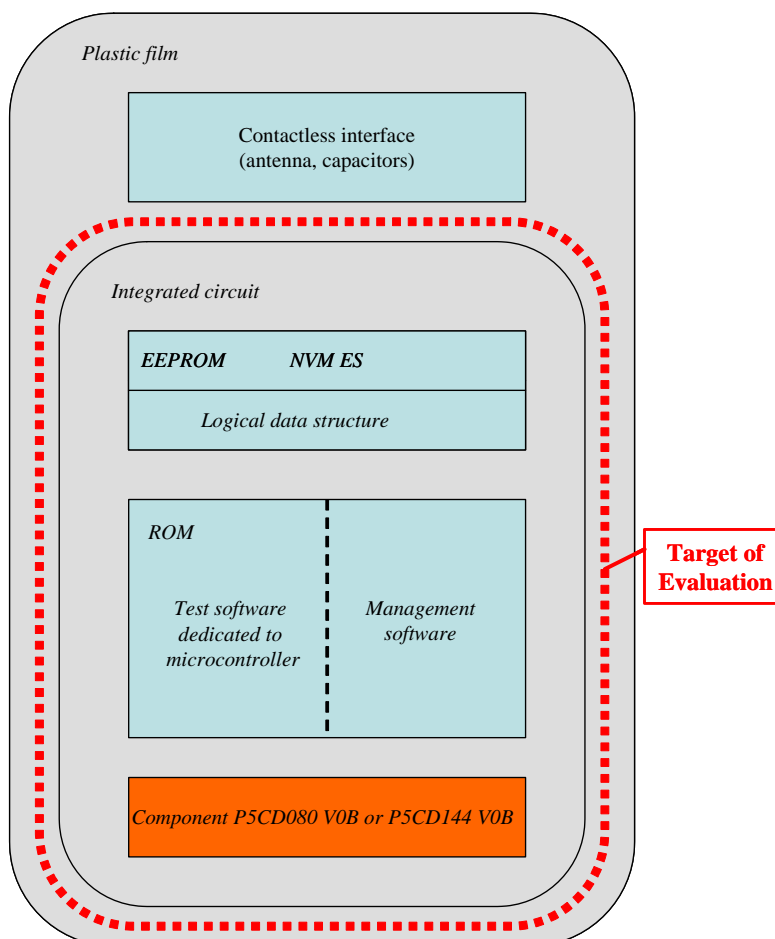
Plastic film

Contactless interface
(antenna, capacitors)

Integrated circuit

EEPROM NVM ES

Logical data structure

ROM

Test software dedicated to microcontroller

Management software

Target of Evaluation

Component P5CD080 V0B or P5CD144 V0B